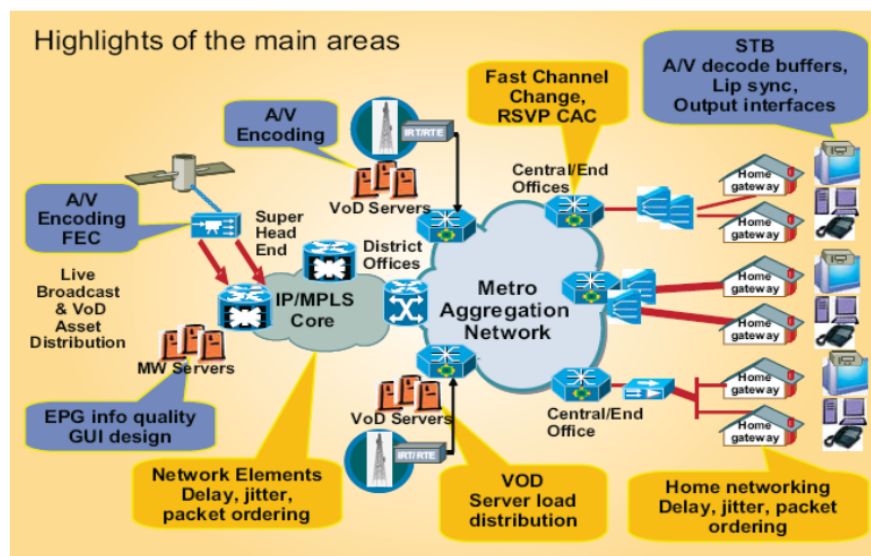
Highlights of the main areas

STB
A/V decode buffers,
Lip sync,
Output interfaces

Fast Channel Change,
RSVP CAC

A/V Encoding

IRT/RTE

VoD Servers

Central/End Offices

A/V Encoding FEC

Super Head End

District Offices

Home gateway

Home gateway

Live Broadcast & VoD Asset Distribution

IP/MPLS Core

Metro Aggregation Network

Home gateway

Home gateway

MW Servers

Home gateway

Central/End Office

EPG info quality
GUI design

VoD Servers

Home gateway

IRT/RTE

Network Elements
Delay, jitter, packet ordering

VOD
Server load distribution

Home networking
Delay, jitter, packet ordering